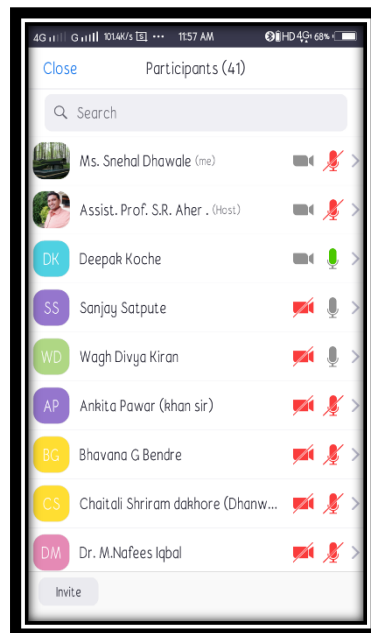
4G G 101.4K/s ··· 11:57 AM HD 4G 68%

Close Participants (41)

Search

Ms. Snehal Dhawale (me)

Assist. Prof. S.R. Aher . (Host)

DK Deepak Koche

SS Sanjay Satpute

WD Wagh Divya Kiran

AP Ankita Pawar (khan sir)

BG Bhavana G Bendre

CS Chaitali Shriram dakhore (Dhanw...

DM Dr. M.Nafees Iqbal

Invite